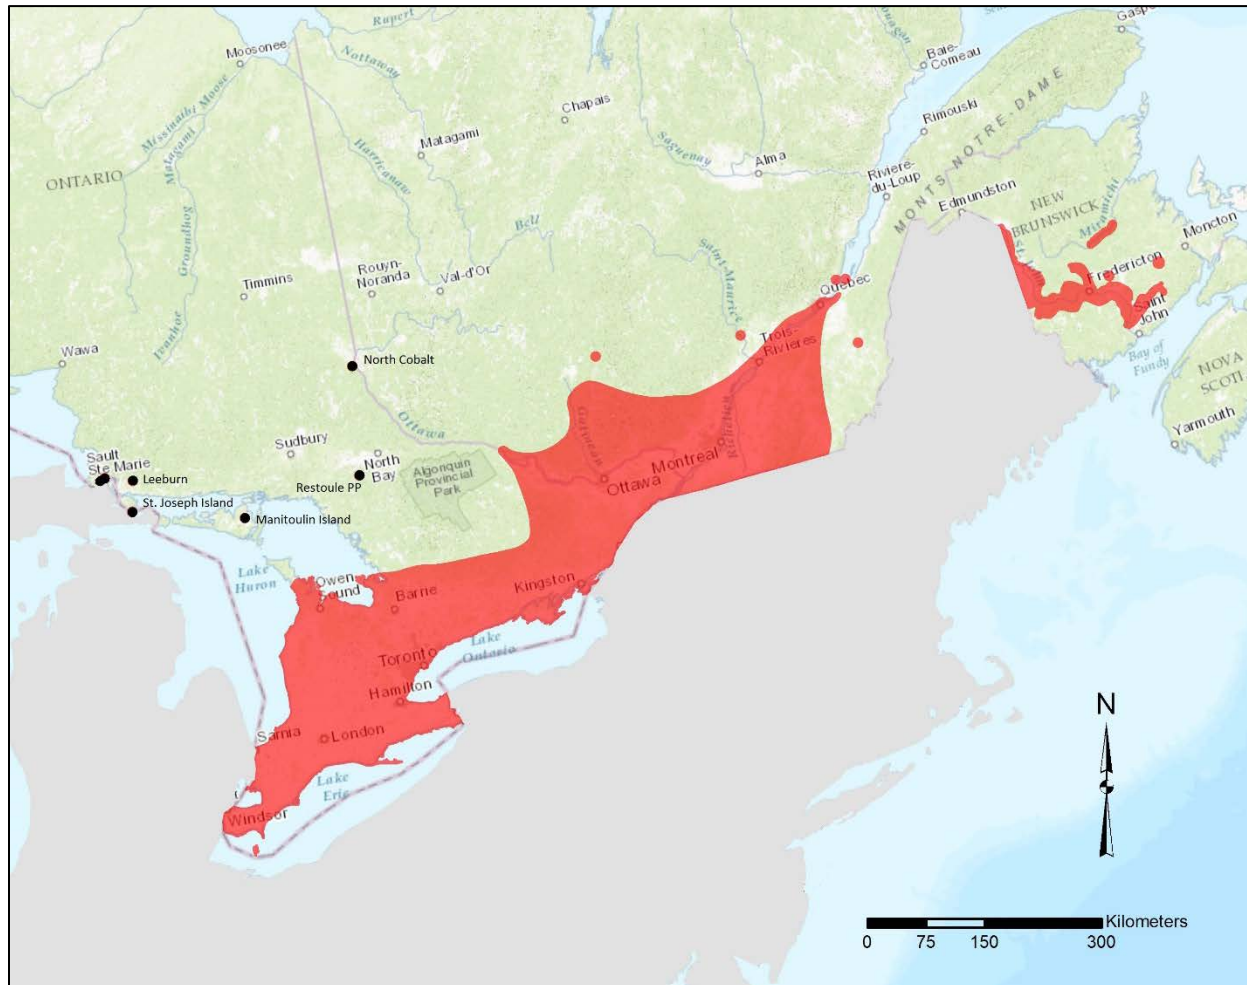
Rupert
Moosonee
Nottaway
Baie-Comeau
Gaspé
Missinaibi
Moose
Chapais
Matagami
Harricanaw
MONTS NOTRE-DAME
Rimouski
Mattagami
Groundhog
ONTARIO
Saguenay
Alma
Rivière-du-Loup
Edmundston
NEW BRUNSWICK
Miramichi
Moncton
Bell
Saint-Maurice
Timmins
Rouyn-Noranda
Val-d'Or
Fredericton
Saint John
Québec
Ivanhoe
Wawa
North Cobalt
Trois-Rivières
Bay of Fundy
NOVA SCOTI
Yarmouth
Ottawa
Sudbury
Sault Ste Marie
Leeburn
North Bay
Restoule PP
Algonquin Provincial Park
Gatineau
Montreal
Richelieu
Ottawa
St. Joseph Island
Manitoulin Island
Lake Huron
Owen Sound
Barrie
Kingston
Lake Ontario
Toronto
Hamilton
Sarnia
London
Lake Erie
Windsor
N
Kilometers
0 75 150 300